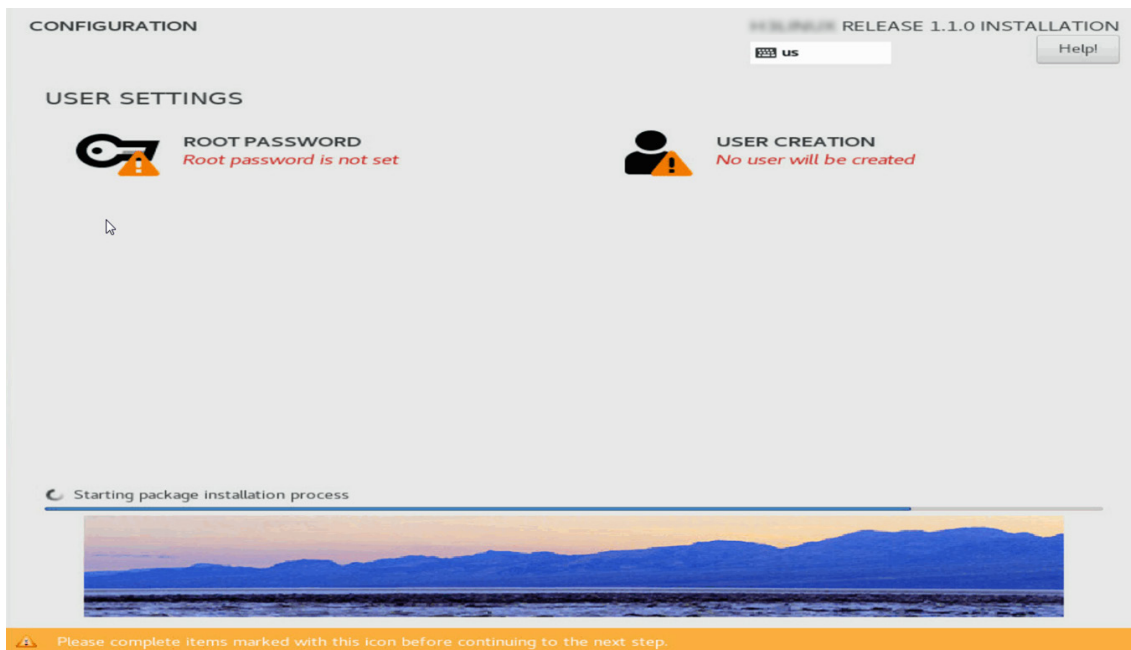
CONFIGURATION

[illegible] RELEASE 1.1.0 INSTALLATION

us

Help!

USER SETTINGS

ROOT PASSWORD
Root password is not set

USER CREATION
No user will be created

Starting package installation process

Please complete items marked with this icon before continuing to the next step.